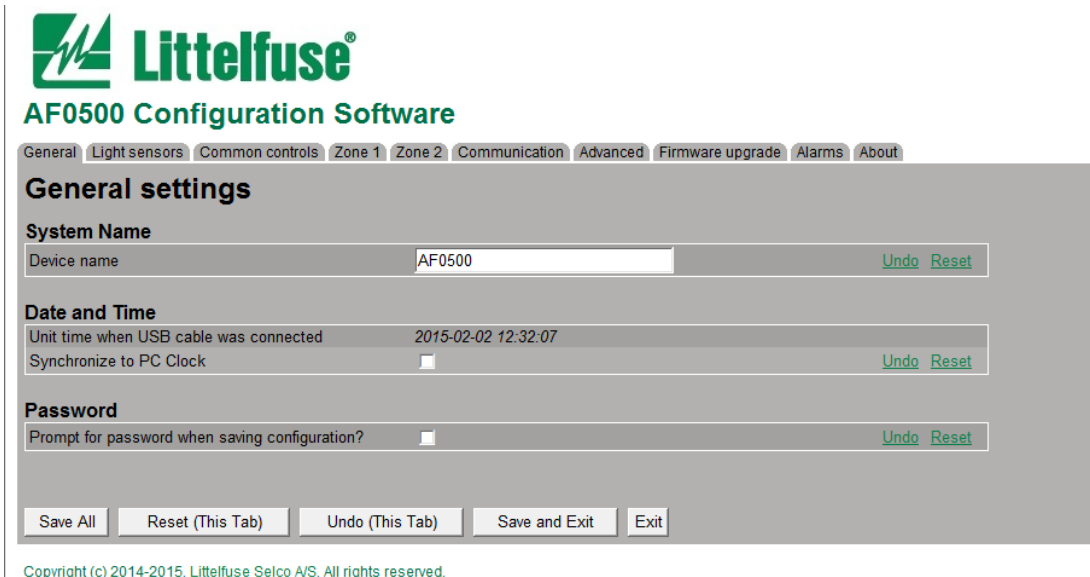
Littelfuse®

AF0500 Configuration Software

General | Light sensors | Common controls | Zone 1 | Zone 2 | Communication | Advanced | Firmware upgrade | Alarms | About

General settings

System Name

Device name AF0500 Undo Reset

Date and Time

Unit time when USB cable was connected 2015-02-02 12:32:07
Synchronize to PC Clock Undo Reset

Password

Prompt for password when saving configuration? Undo Reset

Save All | Reset (This Tab) | Undo (This Tab) | Save and Exit | Exit

Copyright (c) 2014-2015, Littelfuse Selco A/S. All rights reserved.